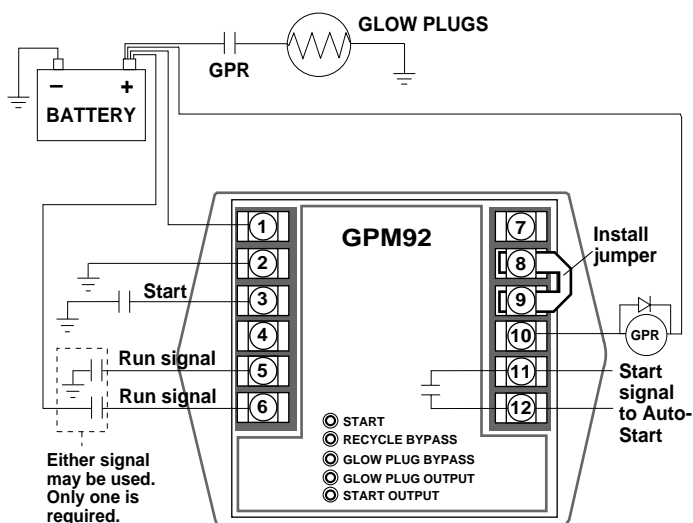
GLOW PLUGS

GPR

BATTERY

−

+

GPM92

1

2

3

4

5

6

7

8

9

10

11

12

Start

Run signal

Run signal

Install jumper

GPR

Start signal to Auto-Start

START

RECYCLE BYPASS

GLOW PLUG BYPASS

GLOW PLUG OUTPUT

START OUTPUT

Either signal may be used. Only one is required.